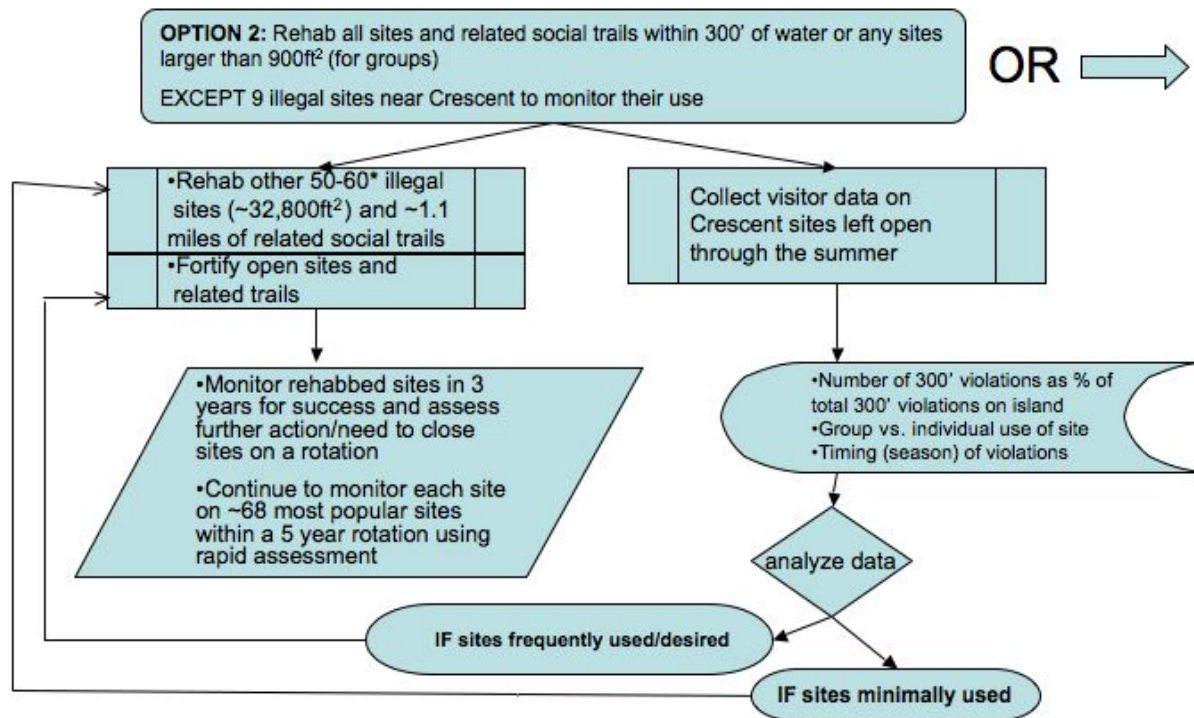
**OPTION 2:** Rehab all sites and related social trails within 300' of water or any sites larger than 900ft$^2$ (for groups)

EXCEPT 9 illegal sites near Crescent to monitor their use

OR

•Rehab other 50-60* illegal sites (~32,800ft$^2$) and ~1.1 miles of related social trails

•Fortify open sites and related trails

Collect visitor data on Crescent sites left open through the summer

•Monitor rehabbed sites in 3 years for success and assess further action/need to close sites on a rotation

•Continue to monitor each site on ~68 most popular sites within a 5 year rotation using rapid assessment

•Number of 300' violations as % of total 300' violations on island
•Group vs. individual use of site
•Timing (season) of violations

analyze data

IF sites frequently used/desired

IF sites minimally used